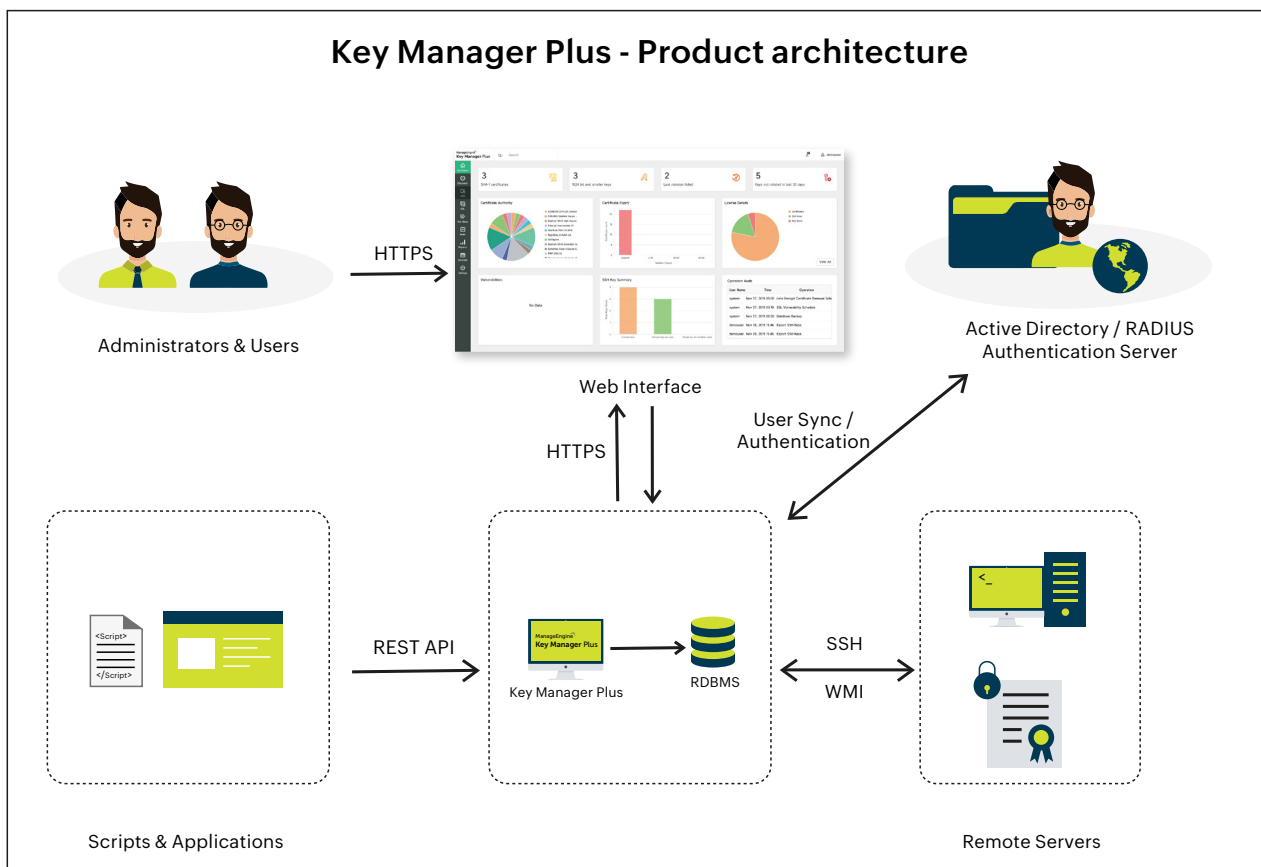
Key Manager Plus - Product architecture

HTTPS

Administrators & Users

ManageEngine Key Manager Plus

3

3

2

5

Certificate Authority

Certificate Expiry

License Details

Vulnerabilities

No Data

SSH Key Summary

Operation Audit

Web Interface

Active Directory / RADIUS Authentication Server

User Sync / Authentication

HTTPS

<Script>

</Script>

REST API

ManageEngine Key Manager Plus

Key Manager Plus

RDBMS

SSH

WMI

Scripts & Applications

Remote Servers